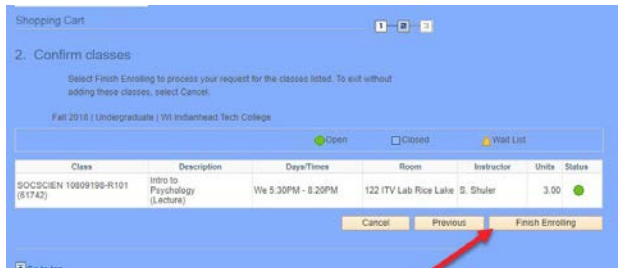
Shopping Cart

1 2 3

2. Confirm classes

Select Finish Enrolling to process your request for the classes listed. To exit without adding these classes, select Cancel.

Fall 2018 | Undergraduate | WI Indianhead Tech College

Open Closed Wait List

| Class | Description | Days/Times | Room | Instructor | Units | Status |
|---|---|---|---|---|---|---|
| SOCSCIEN 10809198-R101 (61742) | Intro to Psychology (Lecture) | We 5:30PM - 8:20PM | 122 ITV Lab Rice Lake | S. Shuler | 3.00 | |

Cancel Previous Finish Enrolling

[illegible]